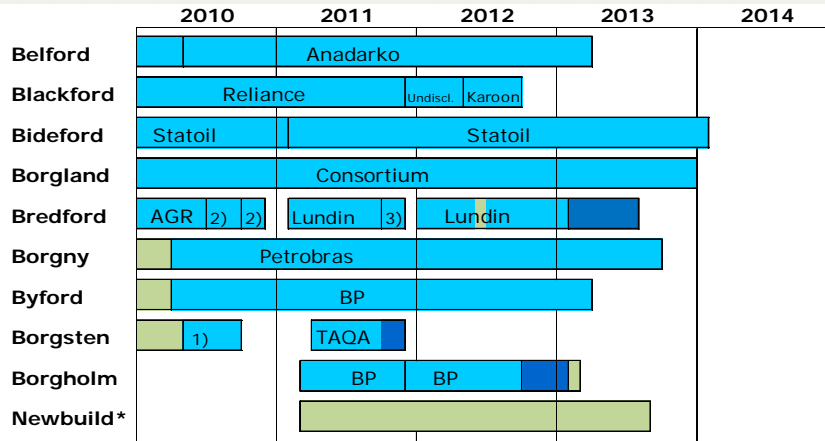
| | 2010 | 2011 | 2012 | 2013 | 2014 |
|---|---|---|---|---|---|
| Belford | Anadarko | | | | |
| Blackford | Reliance | | Undiscl. Karoon | | |
| Bideford | Statoil | Statoil | | | |
| Borgland | Consortium | | | | |
| Bredford | AGR 2) 2) | Lundin 3) | Lundin | | |
| Borgny | Petrobras | | | | |
| Byford | BP | | | | |
| Borgsten | 1) | TAQA | | | |
| Borgholm | | BP | BP | | |
| Newbuild* | | | | | |